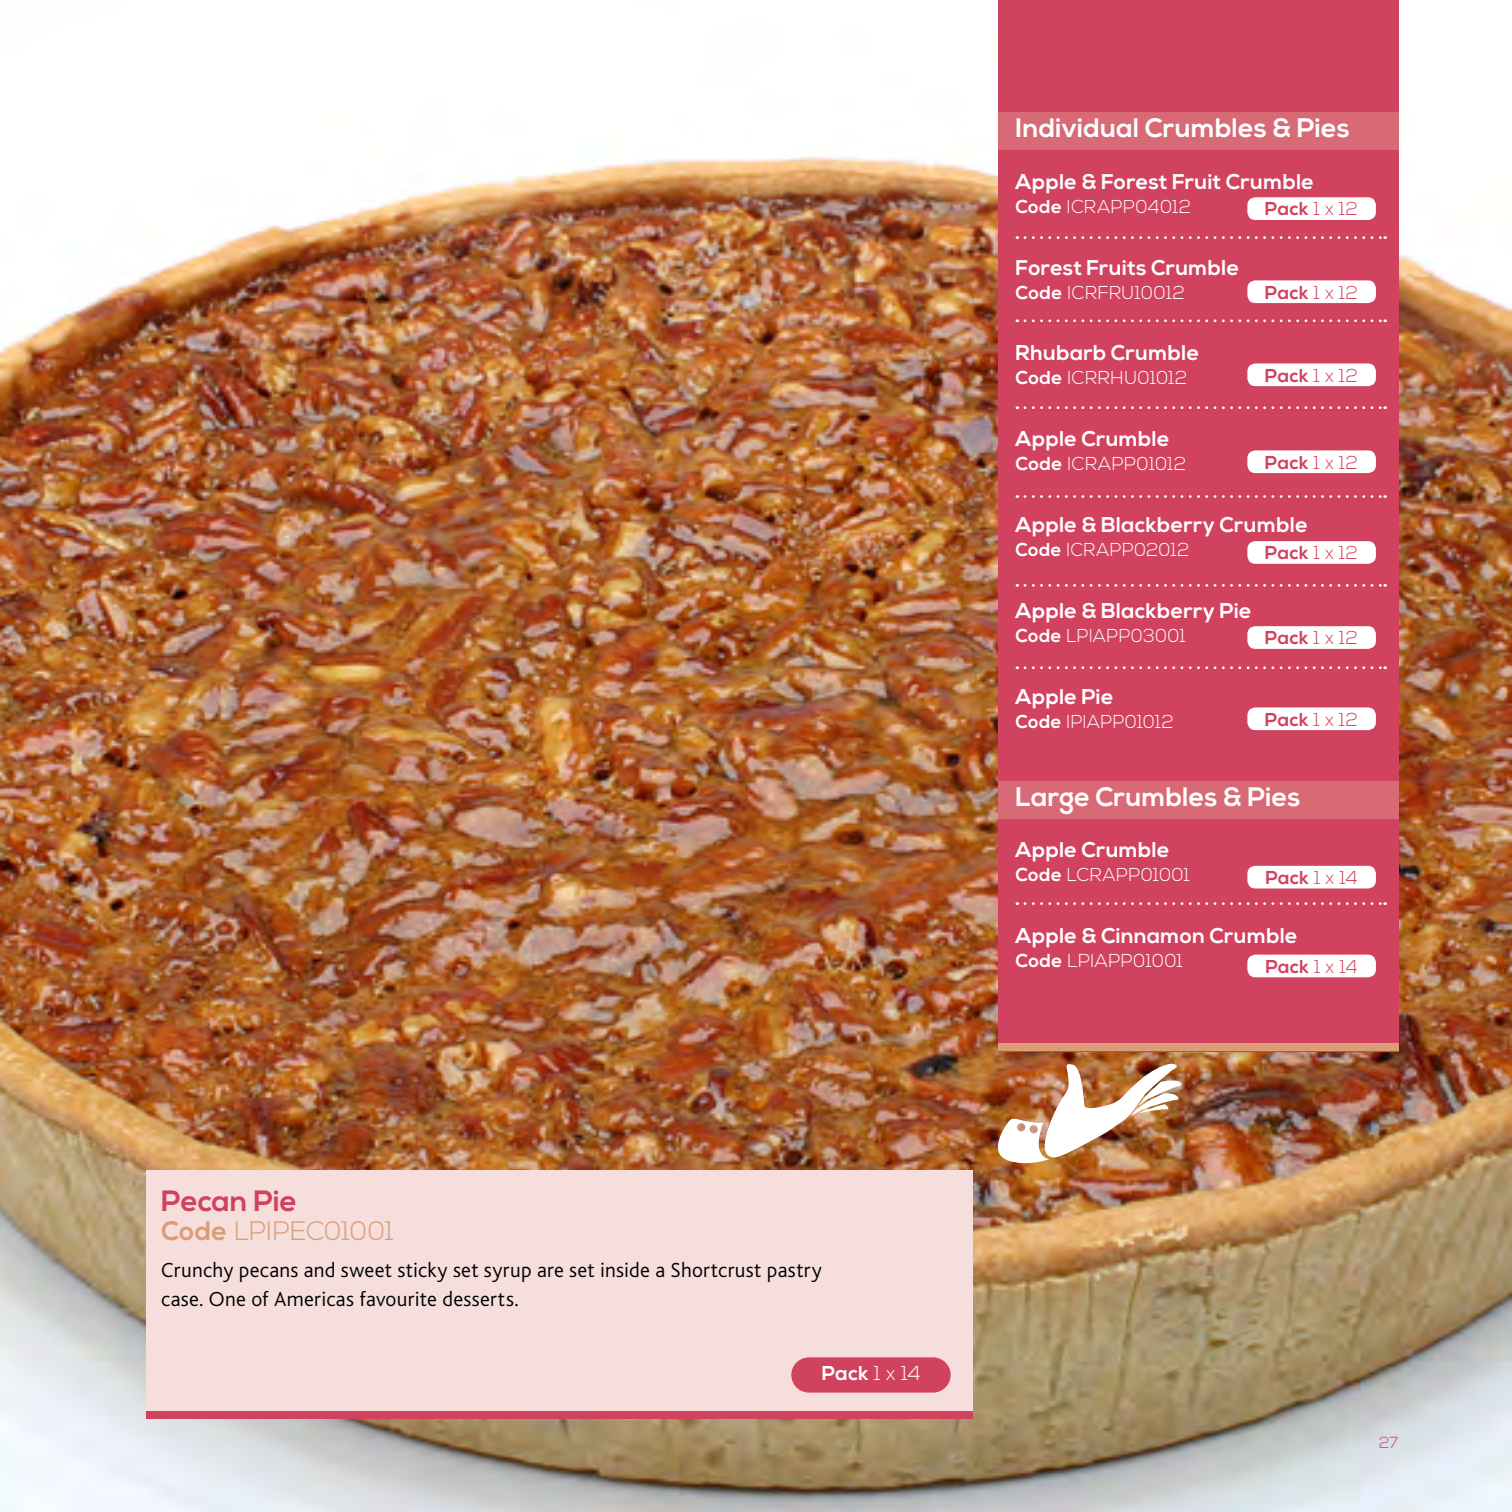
Individual Crumbles & Pies

Apple & Forest Fruit Crumble
Code ICRAPP04012
Pack 1 x 12

Forest Fruits Crumble
Code ICRFRU10012
Pack 1 x 12

Rhubarb Crumble
Code ICRRHU01012
Pack 1 x 12

Apple Crumble
Code ICRAPP01012
Pack 1 x 12

Apple & Blackberry Crumble
Code ICRAPP02012
Pack 1 x 12

Apple & Blackberry Pie
Code LPIAPP03001
Pack 1 x 12

Apple Pie
Code IPIAPP01012
Pack 1 x 12

Large Crumbles & Pies

Apple Crumble
Code LCRAPP01001
Pack 1 x 14

Apple & Cinnamon Crumble
Code LPIAPP01001
Pack 1 x 14

Pecan Pie
Code LPIPEC01001
Crunchy pecans and sweet sticky set syrup are set inside a Shortcrust pastry case. One of Americas favourite desserts.

Pack 1 x 14

27